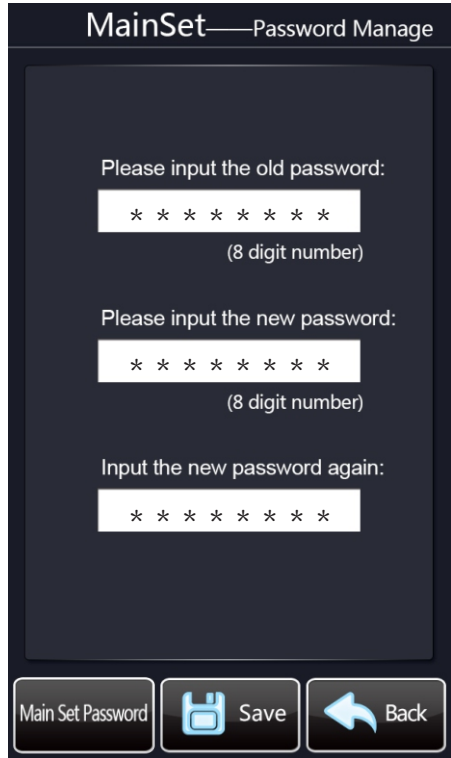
MainSet——Password Manage

Please input the old password:

* * * * * * * *

(8 digit number)

Please input the new password:

* * * * * * * *

(8 digit number)

Input the new password again:

* * * * * * * *

Main Set Password

Save

Back